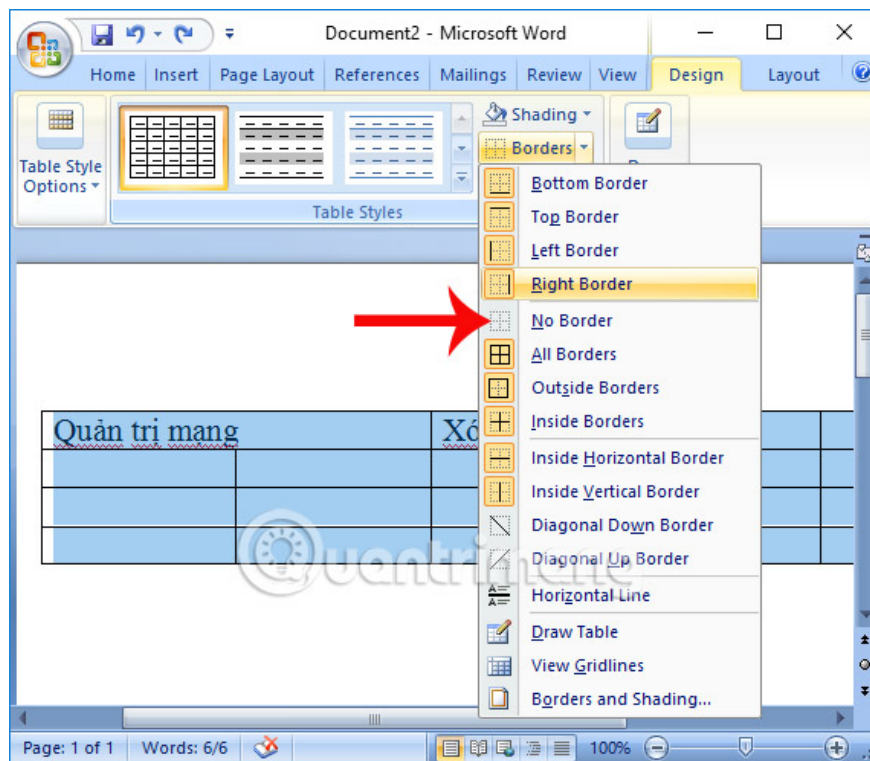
Document2 - Microsoft Word

Home | Insert | Page Layout | References | Mailings | Review | View | Design | Layout

Table Style Options

Table Styles

Shading

Borders

Bottom Border
Top Border
Left Border
Right Border
No Border
All Borders
Outside Borders
Inside Borders
Inside Horizontal Border
Inside Vertical Border
Diagonal Down Border
Diagonal Up Border
Horizontal Line
Draw Table
View Gridlines
Borders and Shading...

Quản trị mạng | Xó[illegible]

Quantrimang

Page: 1 of 1 | Words: 6/6 | 100%